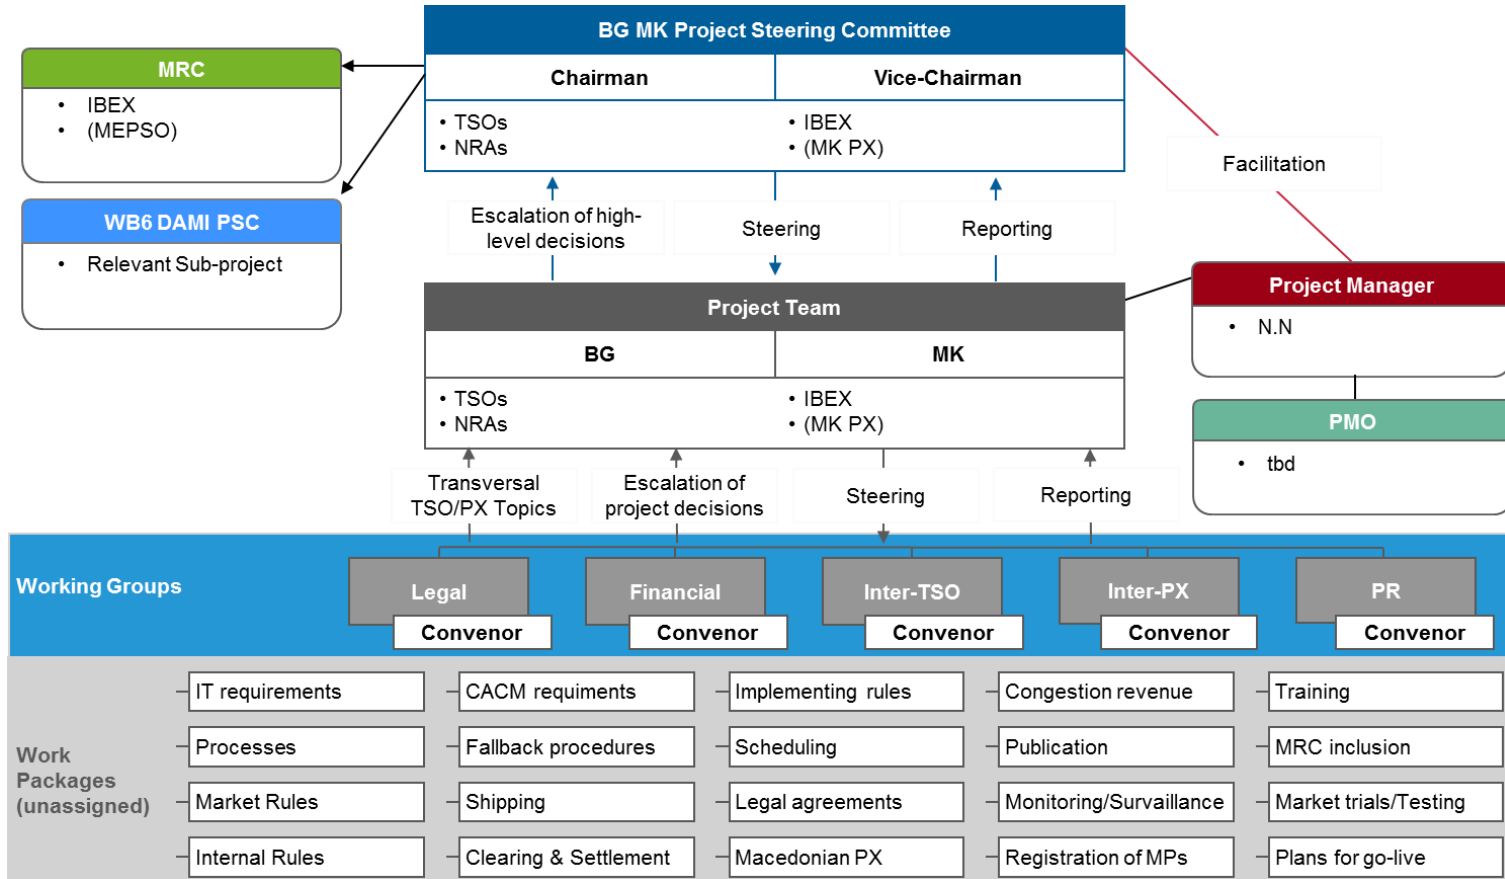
BG MK Project Steering Committee

| Chairman | Vice-Chairman |
|---|---|
| • TSOs<br>• NRAs | • IBEX<br>• (MK PX) |

MRC
• IBEX
• (MEPSO)

WB6 DAMI PSC
• Relevant Sub-project

Facilitation

Escalation of high-level decisions

Steering

Reporting

Project Team

| BG | MK |
|---|---|
| • TSOs<br>• NRAs | • IBEX<br>• (MK PX) |

Project Manager
• N.N

PMO
• tbd

Transversal TSO/PX Topics

Escalation of project decisions

Steering

Reporting

Working Groups

Legal
Convenor

Financial
Convenor

Inter-TSO
Convenor

Inter-PX
Convenor

PR
Convenor

Work Packages (unassigned)

| Legal | Financial | Inter-TSO | Inter-PX | PR |
|---|---|---|---|---|
| IT requirements | CACM requiments | Implementing rules | Congestion revenue | Training |
| Processes | Fallback procedures | Scheduling | Publication | MRC inclusion |
| Market Rules | Shipping | Legal agreements | Monitoring/Survaillance | Market trials/Testing |
| Internal Rules | Clearing & Settlement | Macedonian PX | Registration of MPs | Plans for go-live |